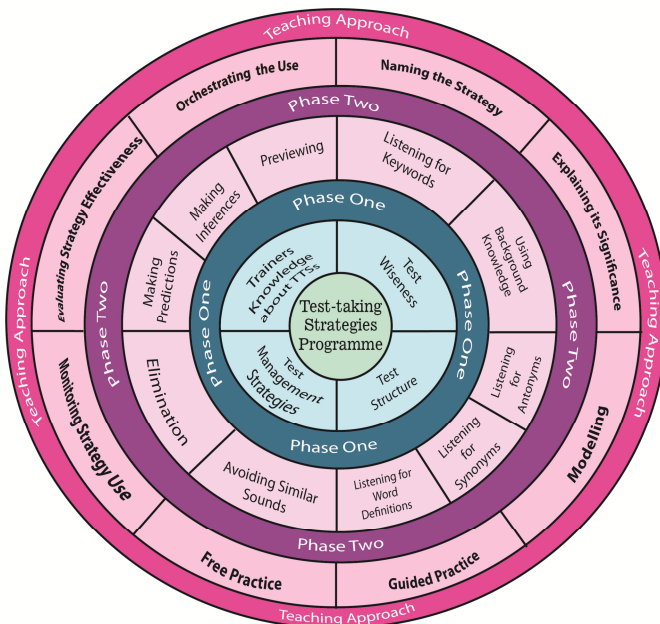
Teaching Approach

Orchestrating the Use

Naming the Strategy

Phase Two

Evaluating Strategy Effectiveness

Previewing

Listening for Keywords

Explaining its Significance

Making Inferences

Phase One

Teaching Approach

Making Predictions

Trainers Knowledge about TTSs

Test Wiseness

Using Background Knowledge

Phase Two

Phase Two

Phase One

Test-taking Strategies Programme

Phase One

Teaching Approach

Elimination

Test Management Strategies

Test Structure

Listening for Antonyms

Monitoring Strategy Use

Phase One

Modelling

Avoiding Similar Sounds

Listening for Word Definitions

Listening for Synonyms

Phase Two

Free Practice

Guided Practice

Teaching Approach